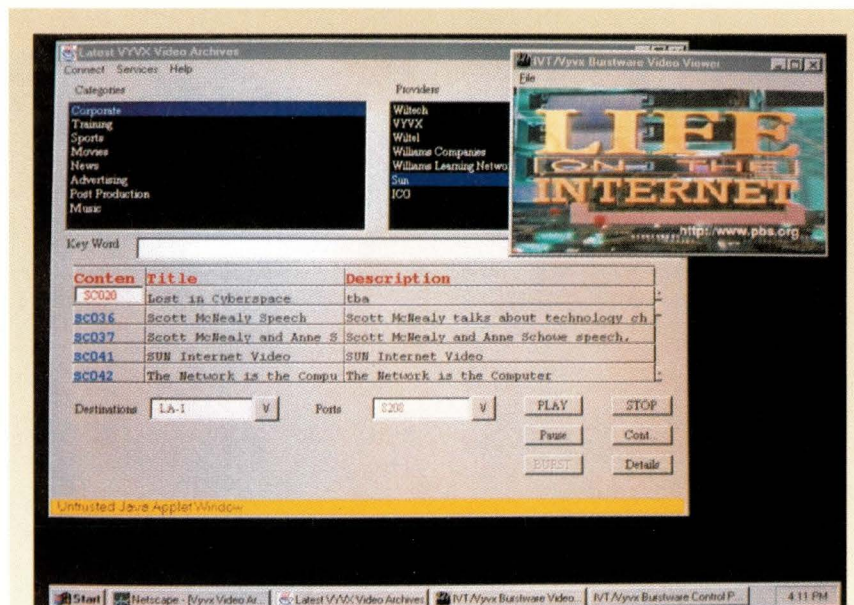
Latest VYVX Video Archives
Connect Services Help
Categories
Corporate
Training
Sports
Movies
News
Advertising
Post Production
Music

Providers
Wiltech
VYVX
Wiltel
Williams Companies
Williams Learning Netwo
Sun
ICG

IVT/Vyvx Burstware Video Viewer
File
LIFE ON THE INTERNET
http://www.pbs.org

Key Word

| Conten | Title | Description |
|---|---|---|
| SC020 | Lost in Cyberspace | tba |
| SC036 | Scott McNealy Speech | Scott McNealy talks about technology ch |
| SC037 | Scott McNealy and Anne S | Scott McNealy and Anne Schowe speech. |
| SC041 | SUN Internet Video | SUN Internet Video |
| SC042 | The Network is the Compu | The Network is the Computer |

Destinations LA-1 V Ports 5200 V PLAY STOP
Pause Cont.
BURST Details

Untrusted Java Applet Window

Start Netscape - [Vyvx Video Ar... Latest VYVX Video Archives IVT/Vyvx Burstware Video... IVT/Vyvx Burstware Control P... 4:11 PM